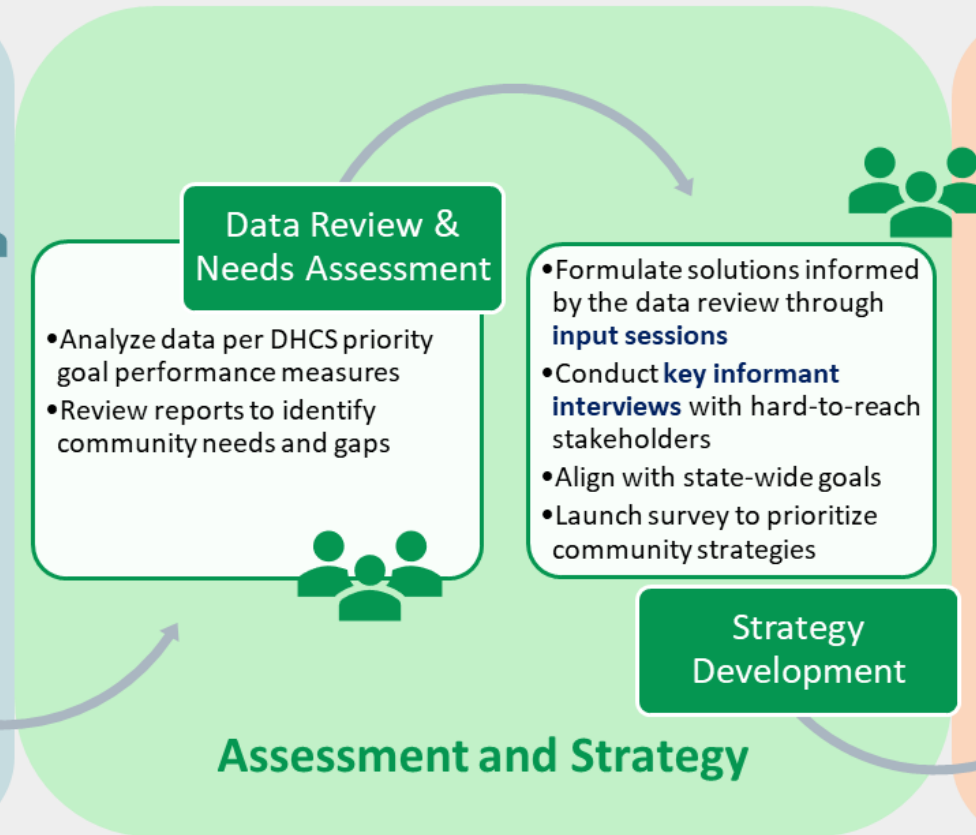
Data Review & Needs Assessment

•Analyze data per DHCS priority goal performance measures
•Review reports to identify community needs and gaps

•Formulate solutions informed by the data review through **input sessions**
•Conduct **key informant interviews** with hard-to-reach stakeholders
•Align with state-wide goals
•Launch survey to prioritize community strategies

Strategy Development

Assessment and Strategy